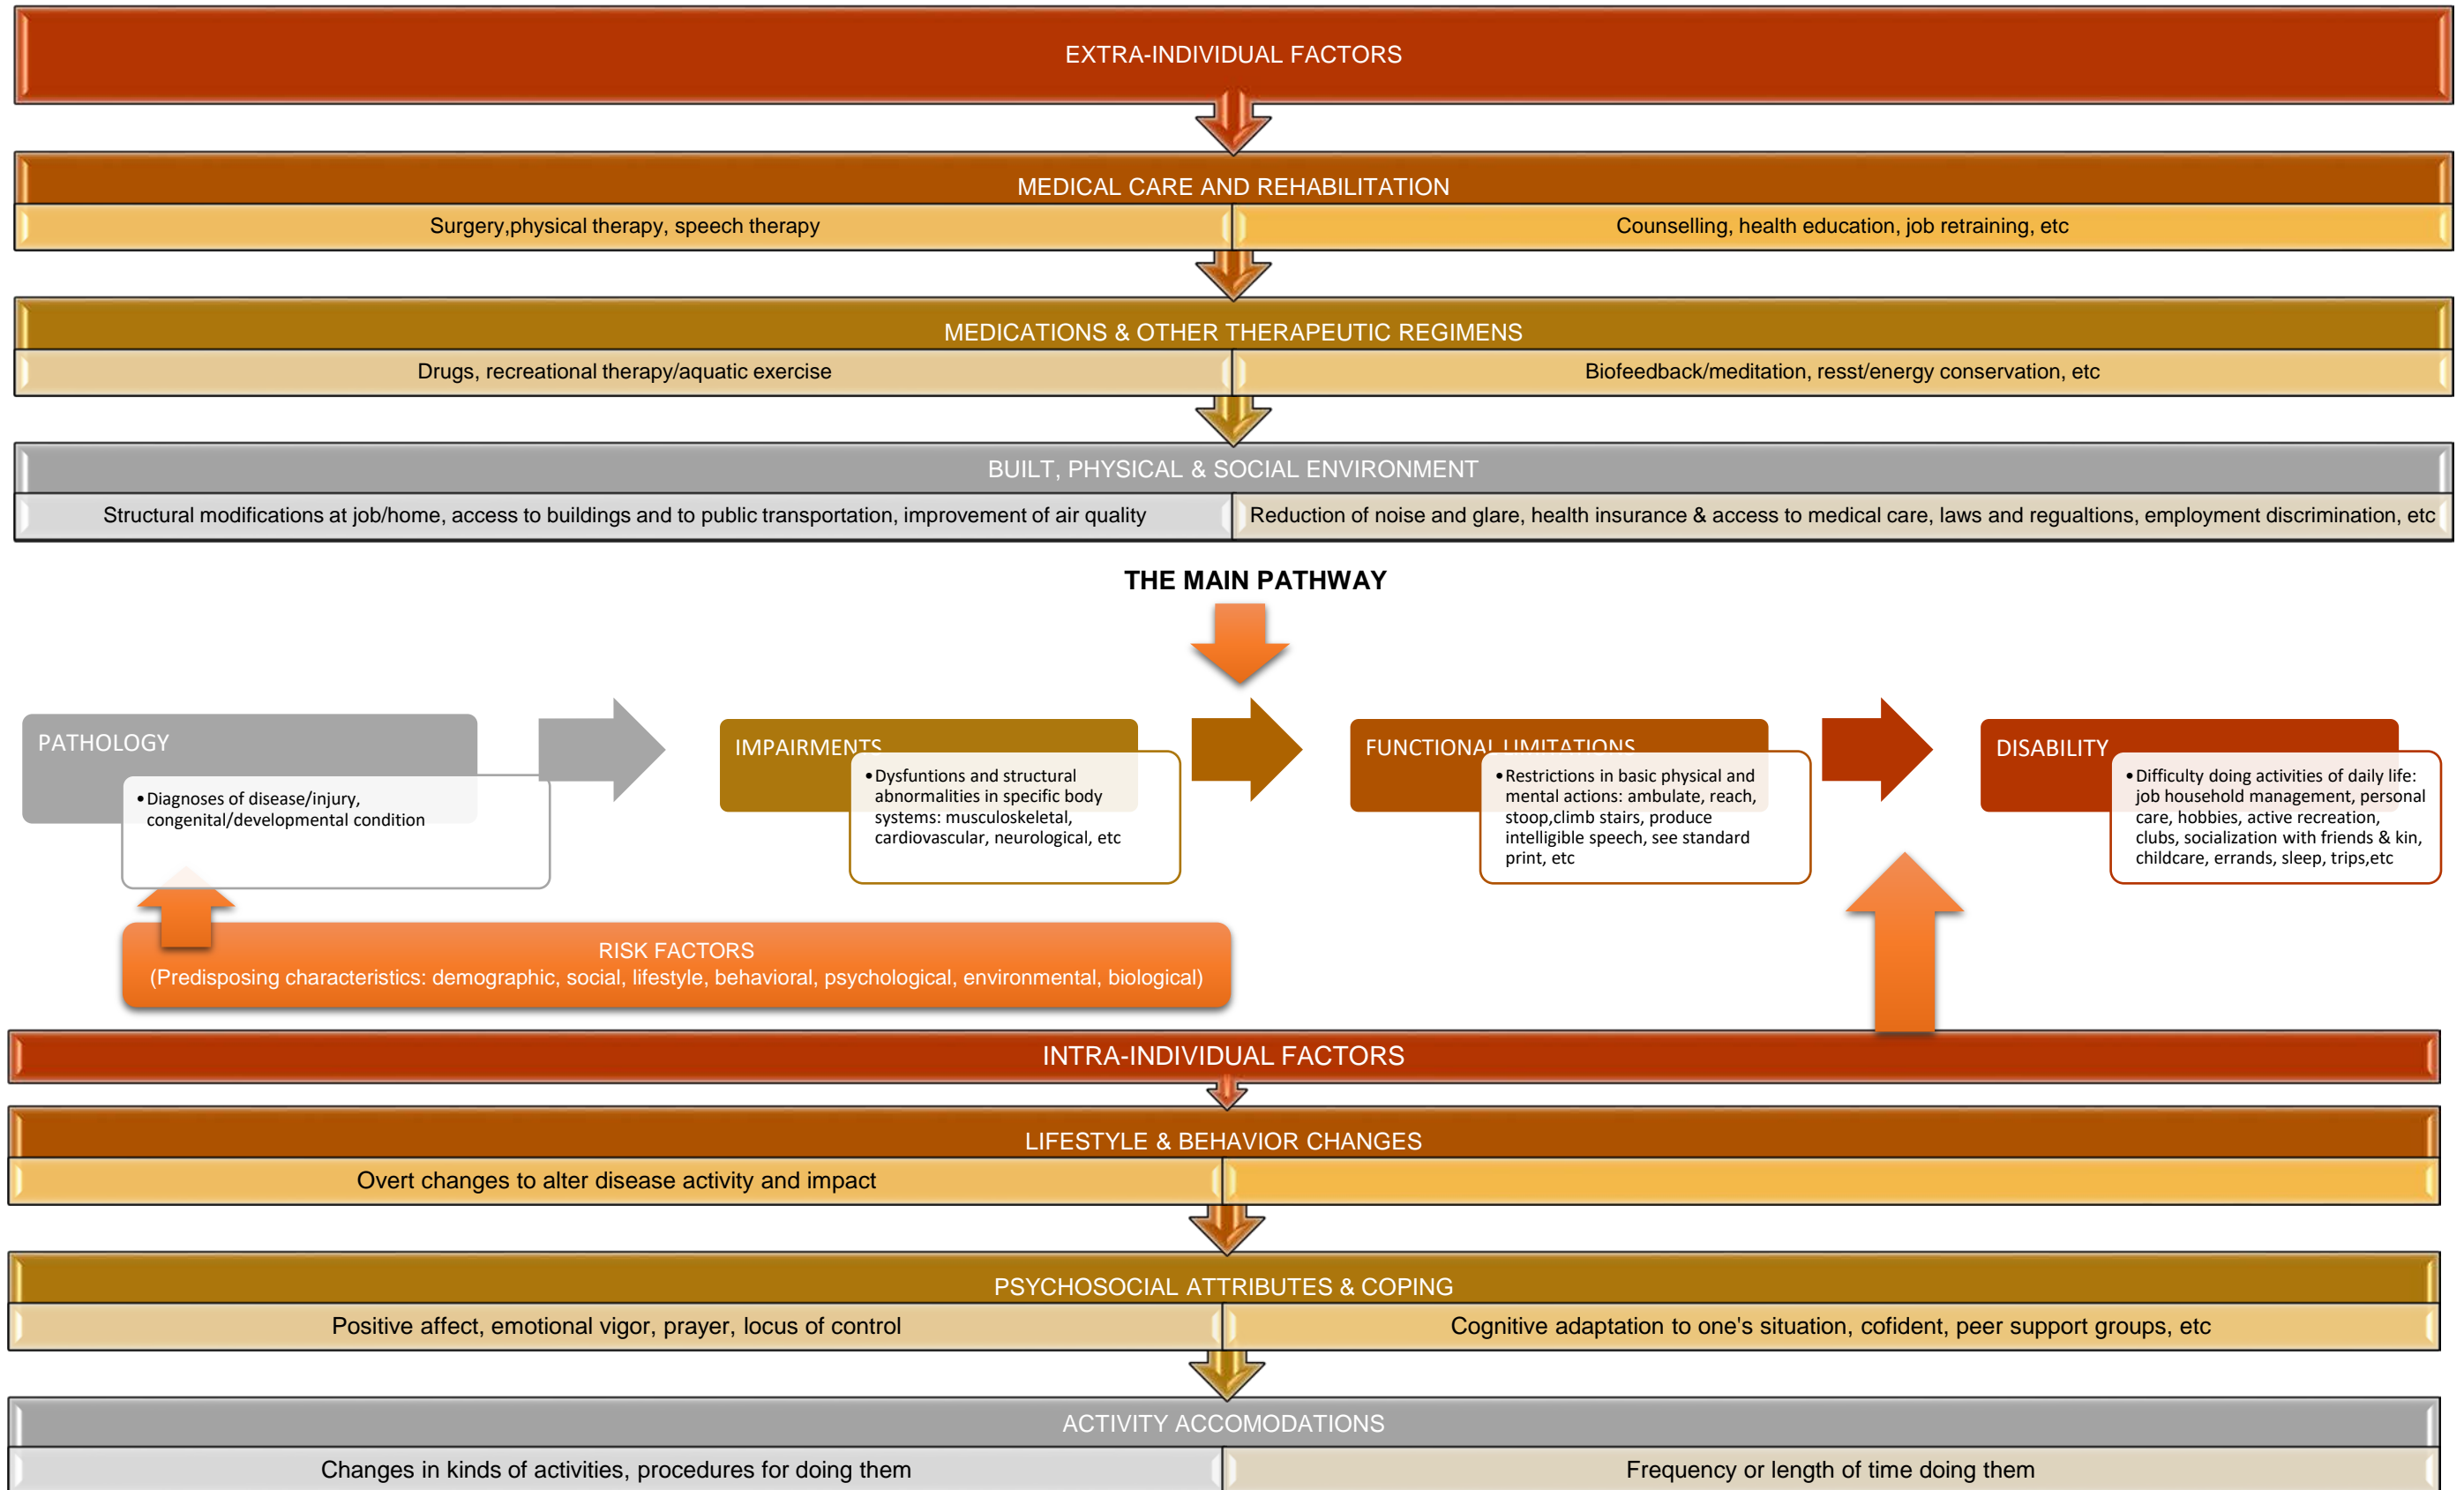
EXTRA-INDIVIDUAL FACTORS

MEDICAL CARE AND REHABILITATION

Surgery,physical therapy, speech therapy

Counselling, health education, job retraining, etc

MEDICATIONS & OTHER THERAPEUTIC REGIMENS

Drugs, recreational therapy/aquatic exercise

Biofeedback/meditation, resst/energy conservation, etc

BUILT, PHYSICAL & SOCIAL ENVIRONMENT

Structural modifications at job/home, access to buildings and to public transportation, improvement of air quality

Reduction of noise and glare, health insurance & access to medical care, laws and regualtions, employment discrimination, etc

THE MAIN PATHWAY

PATHOLOGY

• Diagnoses of disease/injury, congenital/developmental condition

IMPAIRMENTS

• Dysfuntions and structural abnormalities in specific body systems: musculoskeletal, cardiovascular, neurological, etc

FUNCTIONAL LIMITATIONS

• Restrictions in basic physical and mental actions: ambulate, reach, stoop,climb stairs, produce intelligible speech, see standard print, etc

DISABILITY

• Difficulty doing activities of daily life: job household management, personal care, hobbies, active recreation, clubs, socialization with friends & kin, childcare, errands, sleep, trips,etc

RISK FACTORS
(Predisposing characteristics: demographic, social, lifestyle, behavioral, psychological, environmental, biological)

INTRA-INDIVIDUAL FACTORS

LIFESTYLE & BEHAVIOR CHANGES

Overt changes to alter disease activity and impact

PSYCHOSOCIAL ATTRIBUTES & COPING

Positive affect, emotional vigor, prayer, locus of control

Cognitive adaptation to one's situation, cofident, peer support groups, etc

ACTIVITY ACCOMODATIONS

Changes in kinds of activities, procedures for doing them

Frequency or length of time doing them